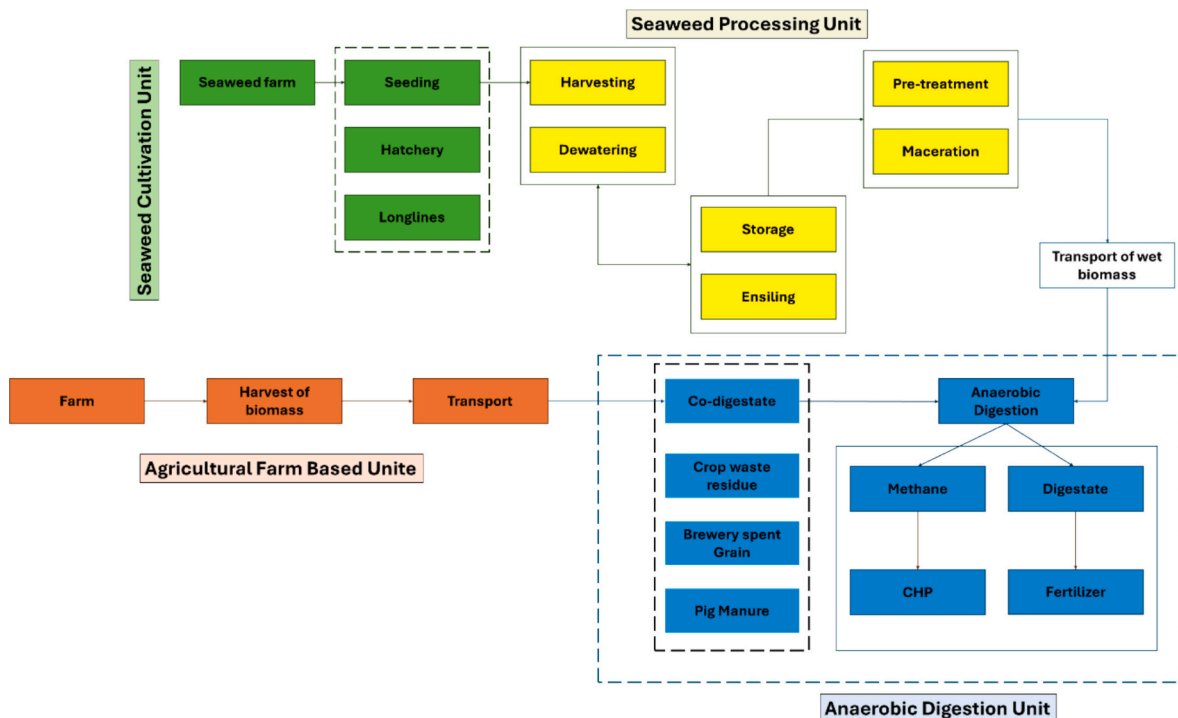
Seaweed Processing Unit

Seaweed Cultivation Unit

Seaweed farm

Seeding

Hatchery

Longlines

Harvesting

Dewatering

Storage

Ensiling

Pre-treatment

Maceration

Transport of wet biomass

Farm

Harvest of biomass

Transport

Agricultural Farm Based Unite

Co-digestate

Crop waste residue

Brewery spent Grain

Pig Manure

Anaerobic Digestion

Methane

Digestate

CHP

Fertilizer

Anaerobic Digestion Unit